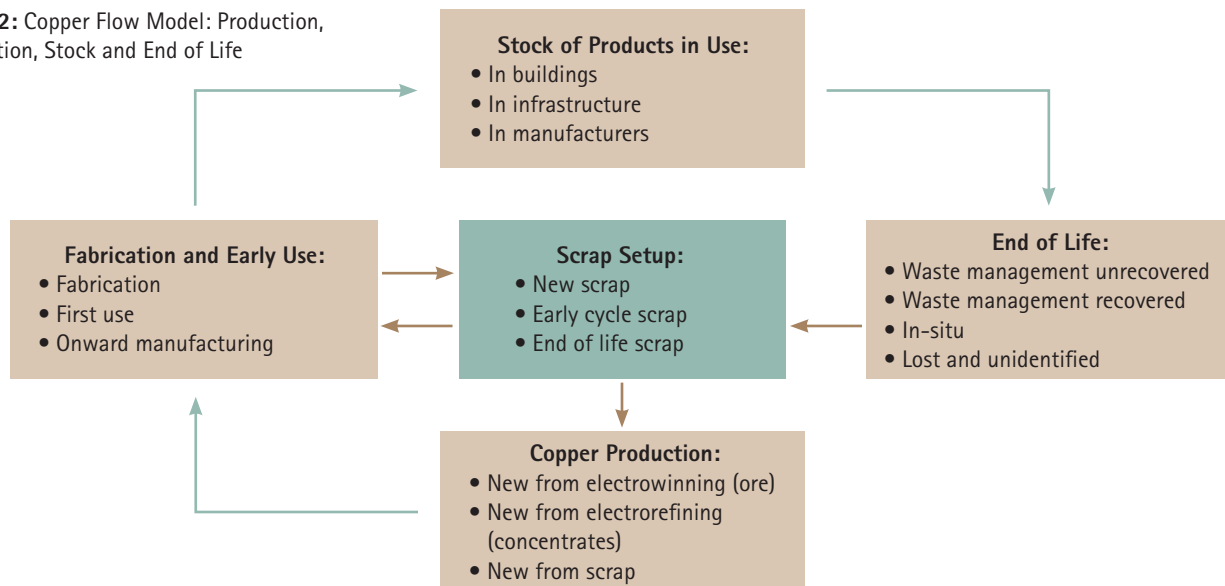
2: Copper Flow Model: Production, tion, Stock and End of Life

Stock of Products in Use:
• In buildings
• In infrastructure
• In manufacturers

Fabrication and Early Use:
• Fabrication
• First use
• Onward manufacturing

Scrap Setup:
• New scrap
• Early cycle scrap
• End of life scrap

End of Life:
• Waste management unrecovered
• Waste management recovered
• In-situ
• Lost and unidentified

Copper Production:
• New from electrowinning (ore)
• New from electrorefining (concentrates)
• New from scrap